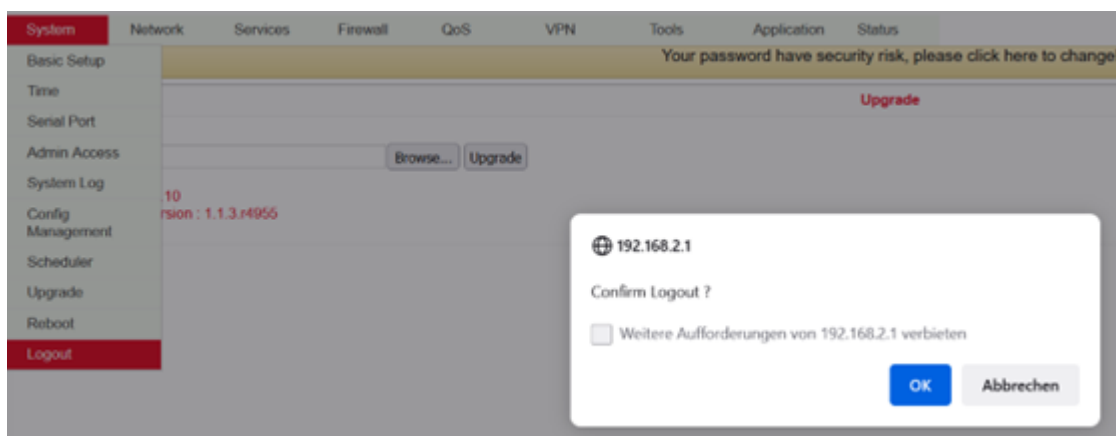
System Network Services Firewall QoS VPN Tools Application Status

Basic Setup
Time
Serial Port
Admin Access
System Log
Config Management
Scheduler
Upgrade
Reboot
Logout

Your password have security risk, please click here to change

Upgrade

Browse... Upgrade

.10
rsion : 1.1.3.r4955

192.168.2.1

Confirm Logout ?

Weitere Aufforderungen von 192.168.2.1 verbieten

OK Abbrechen